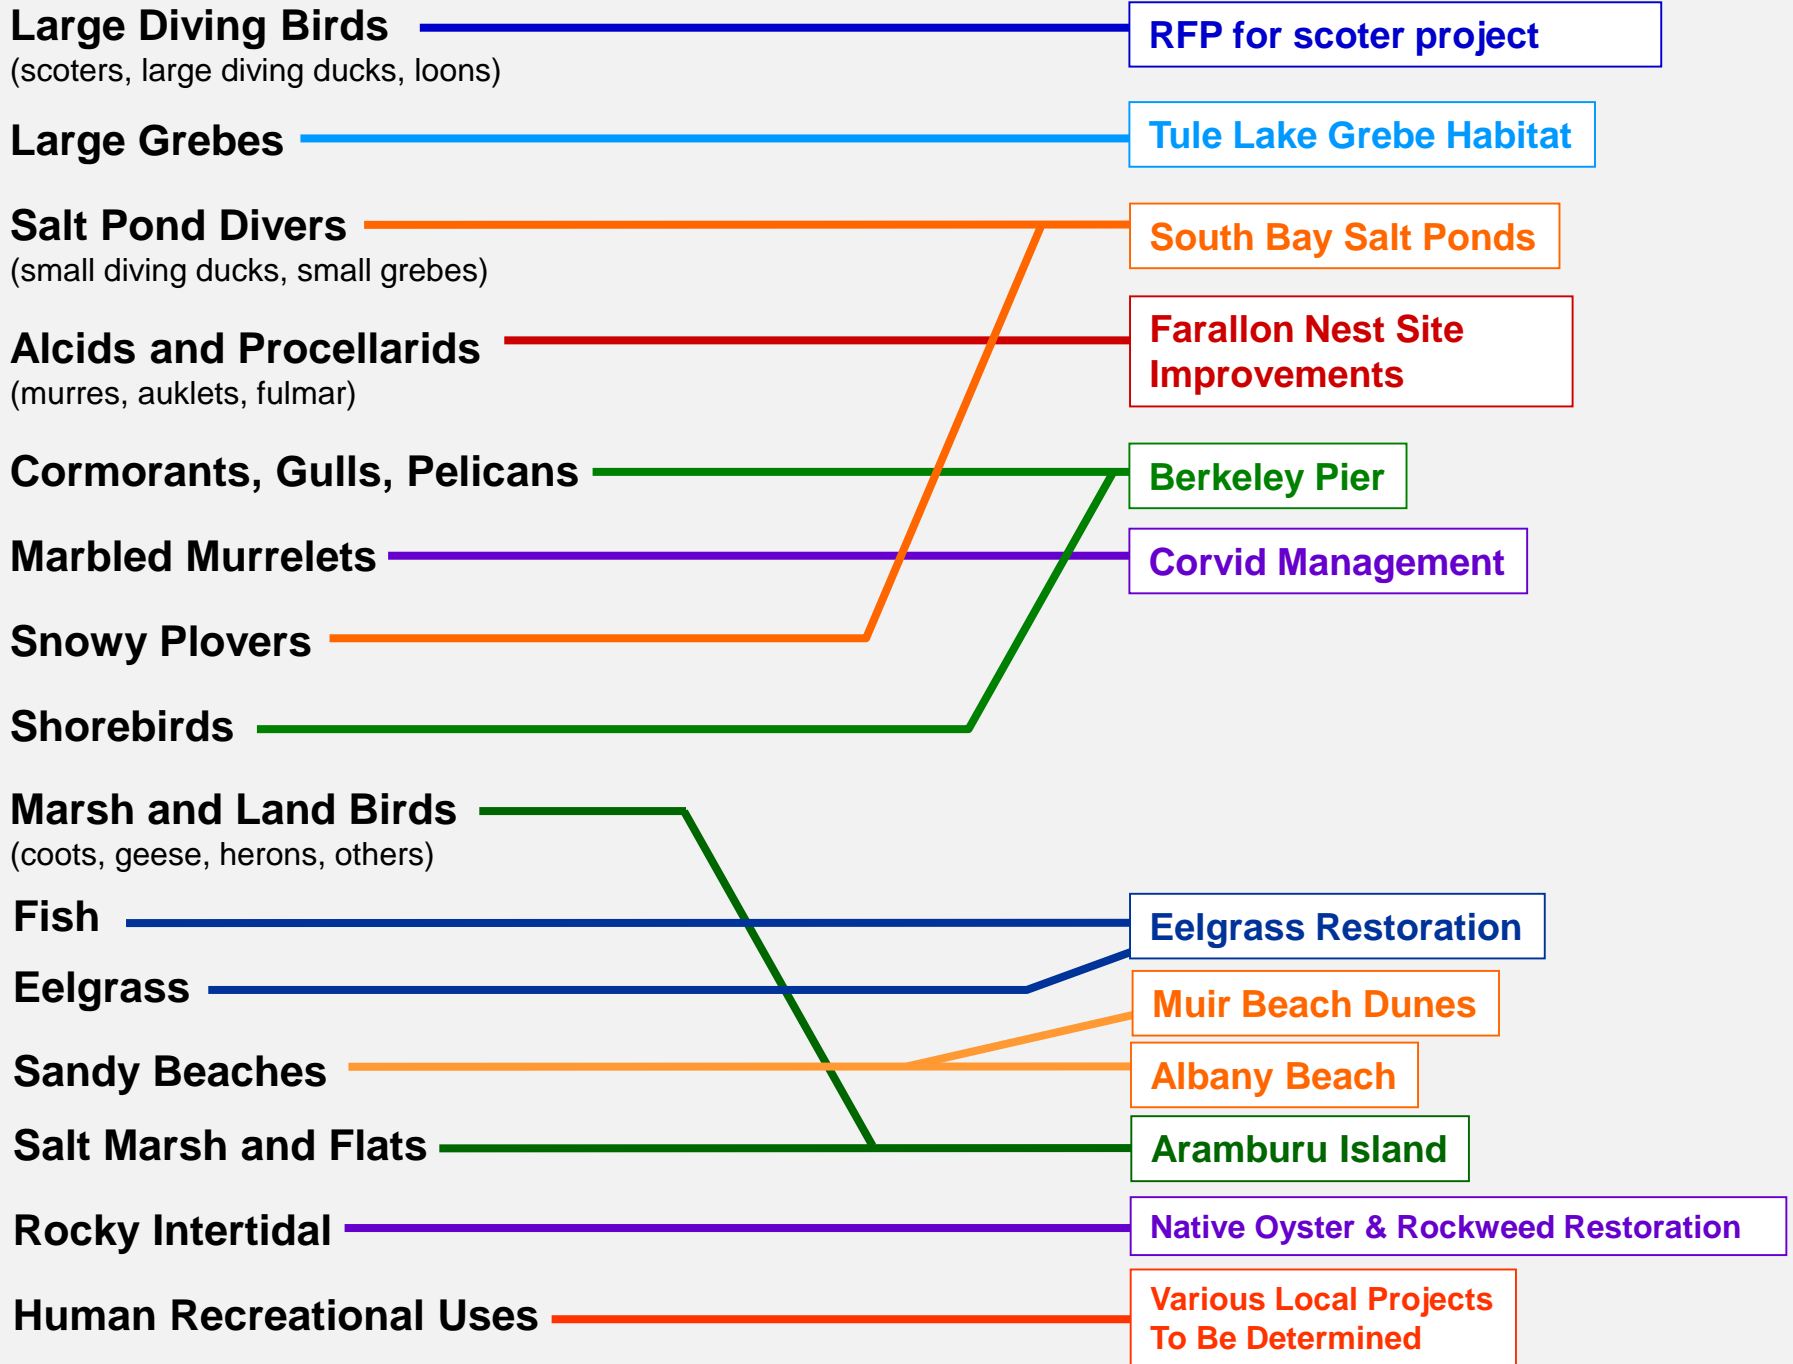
Large Diving Birds
(scoters, large diving ducks, loons)

Large Grebes

Salt Pond Divers
(small diving ducks, small grebes)

Alcids and Procellarids
(murres, auklets, fulmar)

Cormorants, Gulls, Pelicans

Marbled Murrelets

Snowy Plovers

Shorebirds

Marsh and Land Birds
(coots, geese, herons, others)

Fish

Eelgrass

Sandy Beaches

Salt Marsh and Flats

Rocky Intertidal

Human Recreational Uses

RFP for scoter project

Tule Lake Grebe Habitat

South Bay Salt Ponds

Farallon Nest Site Improvements

Berkeley Pier

Corvid Management

Eelgrass Restoration

Muir Beach Dunes

Albany Beach

Aramburu Island

Native Oyster & Rockweed Restoration

Various Local Projects To Be Determined